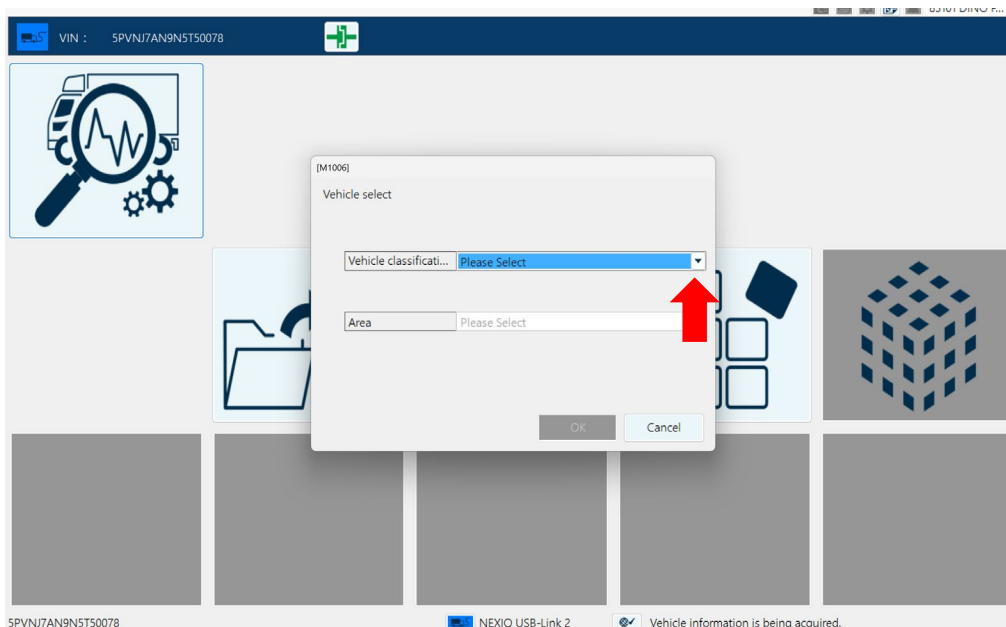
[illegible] DINO F...

VIN : 5PVNJ7AN9N5T50078

[M1006]

Vehicle select

Vehicle classificati... Please Select

Area Please Select

OK

Cancel

5PVNJ7AN9N5T50078

NEXIO USB-Link 2

Vehicle information is being acquired.